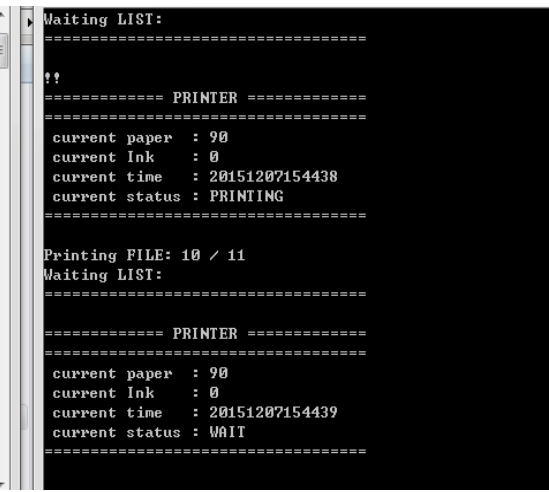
Waiting LIST:
==================================

!!
============ PRINTER ============
==================================
current paper : 90
current Ink : 0
current time : 20151207154438
current status : PRINTING
==================================

Printing FILE: 10 / 11
Waiting LIST:
==================================

============ PRINTER ============
==================================
current paper : 90
current Ink : 0
current time : 20151207154439
current status : WAIT
==================================